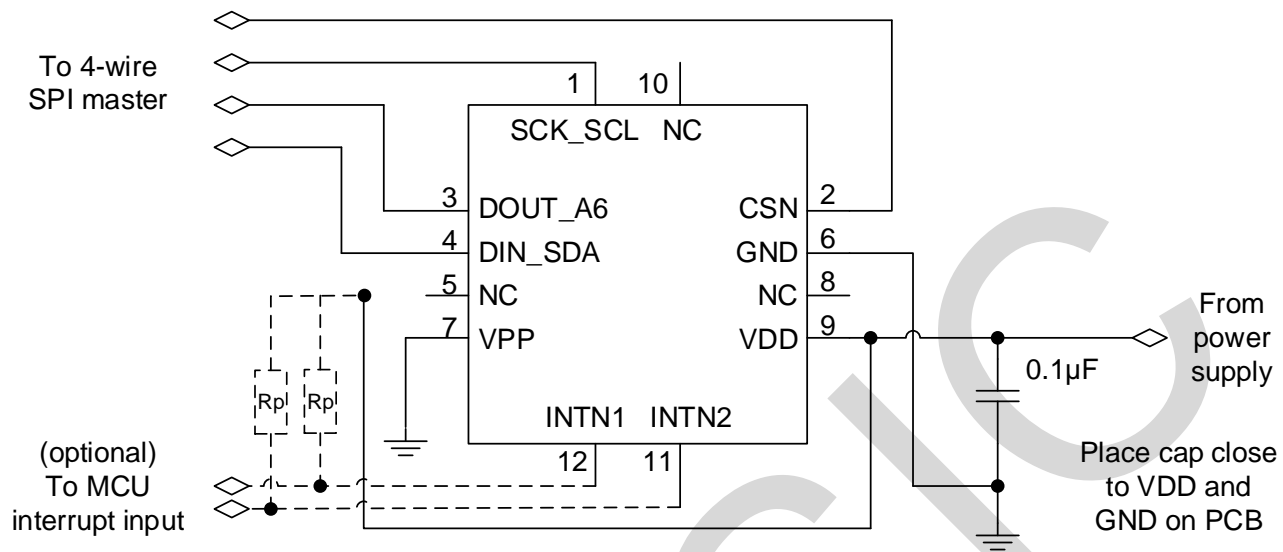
To 4-wire SPI master

1 10

SCK_SCL NC

3 DOUT_A6
4 DIN_SDA
5 NC
7 VPP

CSN 2
GND 6
NC 8
VDD 9

INTN1 INTN2
12 11

Rp Rp

0.1μF

From power supply

Place cap close to VDD and GND on PCB

(optional) To MCU interrupt input